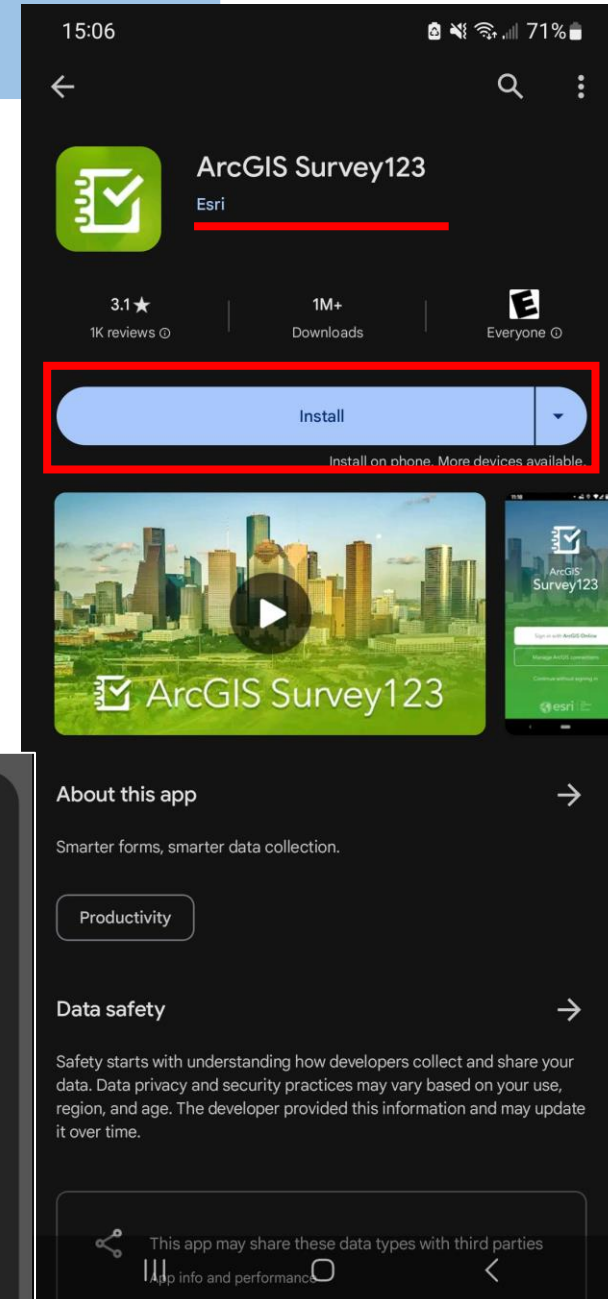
15:06
71%

ArcGIS Survey123
Esri

3.1★
1K reviews ⓘ

1M+
Downloads

E
Everyone ⓘ

Install

Install on phone. More devices available.

ArcGIS Survey123

ArcGIS Survey123

About this app

Smarter forms, smarter data collection.

Productivity

Data safety

Safety starts with understanding how developers collect and share your data. Data privacy and security practices may vary based on your use, region, and age. The developer provided this information and may update it over time.

This app may share these data types with third parties
App info and performance